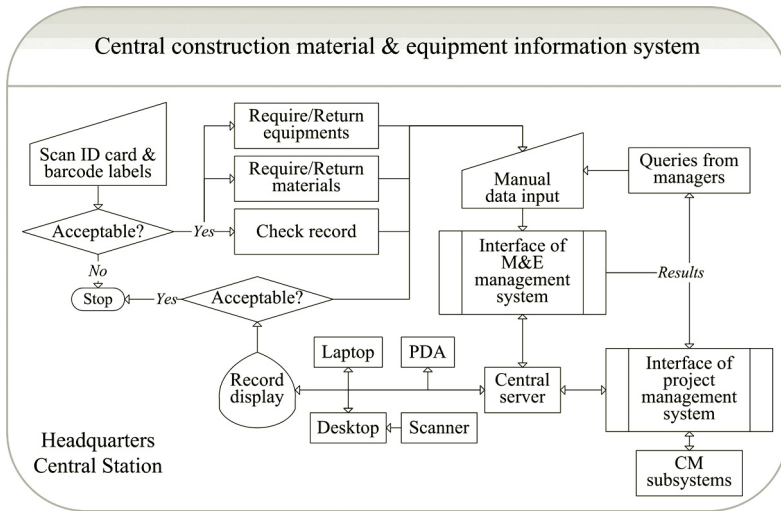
Central construction material & equipment information system

Scan ID card & barcode labels

Acceptable?

Yes

No

Stop

Require/Return equipments

Require/Return materials

Check record

Yes

Acceptable?

Record display

Laptop

PDA

Desktop

Scanner

Central server

Manual data input

Queries from managers

Interface of M&E management system

Results

Interface of project management system

CM subsystems

Headquarters
Central Station